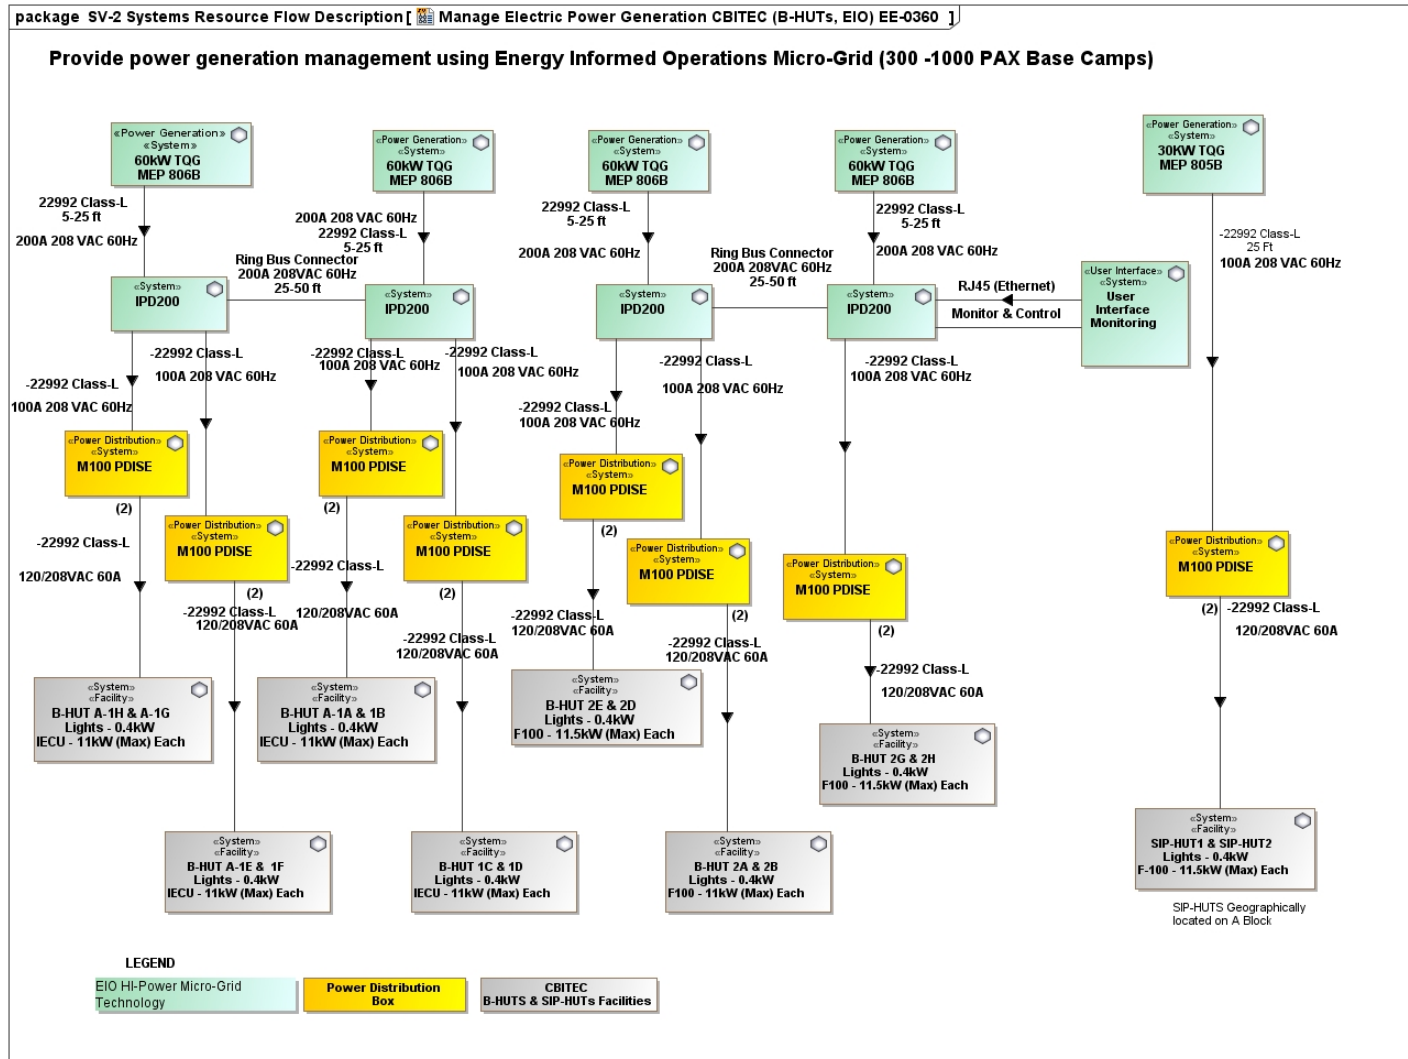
package SV-2 Systems Resource Flow Description [ Manage Electric Power Generation CBITEC (B-HUTs, EIO) EE-0360 ]

Provide power generation management using Energy Informed Operations Micro-Grid (300 -1000 PAX Base Camps)

«Power Generation» «System» 60KW TQG MEP 806B

«Power Generation» «System» 60kW TQG MEP 806B

«Power Generation» «System» 60kW TQG MEP 806B

«Power Generation» «System» 60kW TQG MEP 806B

«Power Generation» «System» 30KW TQG MEP 805B

22992 Class-L 5-25 ft
200A 208 VAC 60Hz

200A 208 VAC 60Hz
22992 Class-L 5-25 ft

Ring Bus Connector 200A 208VAC 60Hz 25-50 ft

22992 Class-L 5-25 ft
200A 208 VAC 60Hz

Ring Bus Connector 200A 208VAC 60Hz 25-50 ft

22992 Class-L 5-25 ft
200A 208 VAC 60Hz

-22992 Class-L 25 Ft
100A 208 VAC 60Hz

«System» IPD200

«System» IPD200

«System» IPD200

«System» IPD200

RJ45 (Ethernet)
Monitor & Control

«User Interface» «System» User Interface Monitoring

-22992 Class-L
100A 208 VAC 60Hz

-22992 Class-L
100A 208 VAC 60Hz

-22992 Class-L
100A 208 VAC 60Hz

-22992 Class-L
100A 208 VAC 60Hz

-22992 Class-L
100A 208 VAC 60Hz

-22992 Class-L
100A 208 VAC 60Hz

-22992 Class-L
100A 208 VAC 60Hz

«Power Distribution» «System» M100 PDISE

«Power Distribution» «System» M100 PDISE

«Power Distribution» «System» M100 PDISE

«Power Distribution» «System» M100 PDISE

«Power Distribution» «System» M100 PDISE

«Power Distribution» «System» M100 PDISE

«Power Distribution» «System» M100 PDISE

«Power Distribution» «System» M100 PDISE

(2)
-22992 Class-L
120/208VAC 60A

(2)
-22992 Class-L
120/208VAC 60A

(2)
-22992 Class-L
120/208VAC 60A

(2)
-22992 Class-L
120/208VAC 60A

(2)
-22992 Class-L
120/208VAC 60A

(2)
-22992 Class-L
120/208VAC 60A

(2)
-22992 Class-L
120/208VAC 60A

(2) -22992 Class-L
120/208VAC 60A

«System» «Facility» B-HUT A-1H & A-1G Lights - 0.4kW IECU - 11kW (Max) Each

«System» «Facility» B-HUT A-1A & 1B Lights - 0.4kW IECU - 11kW (Max) Each

«System» «Facility» B-HUT 2E & 2D Lights - 0.4kW F100 - 11.5kW (Max) Each

«System» «Facility» B-HUT 2G & 2H Lights - 0.4kW F100 - 11.5kW (Max) Each

«System» «Facility» B-HUT A-1E & 1F Lights - 0.4kW IECU - 11kW (Max) Each

«System» «Facility» B-HUT 1C & 1D Lights - 0.4kW IECU - 11kW (Max) Each

«System» «Facility» B-HUT 2A & 2B Lights - 0.4kW F100 - 11kW (Max) Each

«System» «Facility» SIP-HUT1 & SIP-HUT2 Lights - 0.4kW F-100 - 11.5kW (Max) Each

SIP-HUTS Geographically located on A Block

LEGEND
EIO HI-Power Micro-Grid Technology
Power Distribution Box
CBITEC B-HUTS & SIP-HUTs Facilities